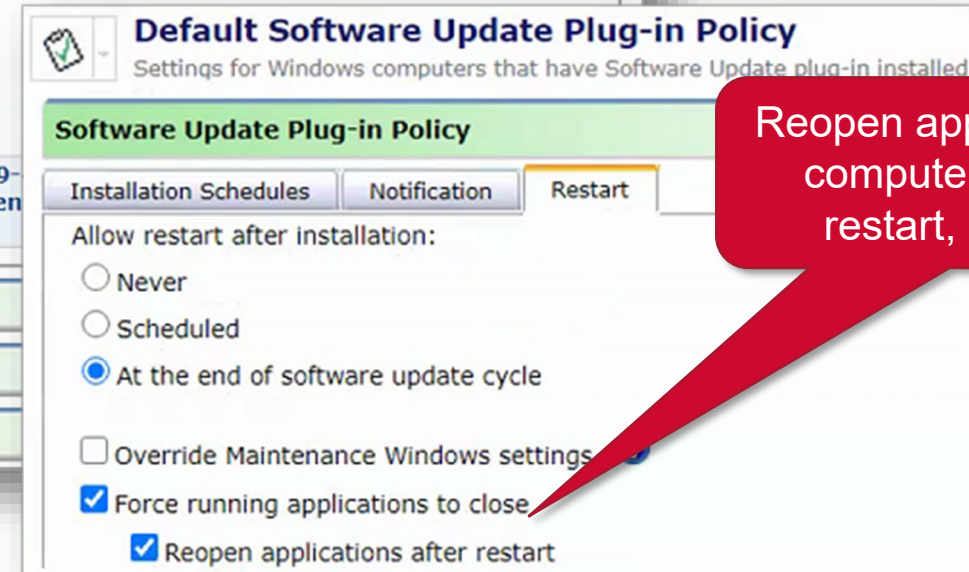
Default Software Update Plug-in Policy
Settings for Windows computers that have Software Update plug-in installed

Software Update Plug-in Policy

Installation Schedules | Notification | Restart

Allow restart after installation:

Never

Scheduled

At the end of software update cycle

Override Maintenance Windows settings

Force running applications to close

Reopen applications after restart

Reopen app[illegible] compute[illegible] restart, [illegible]